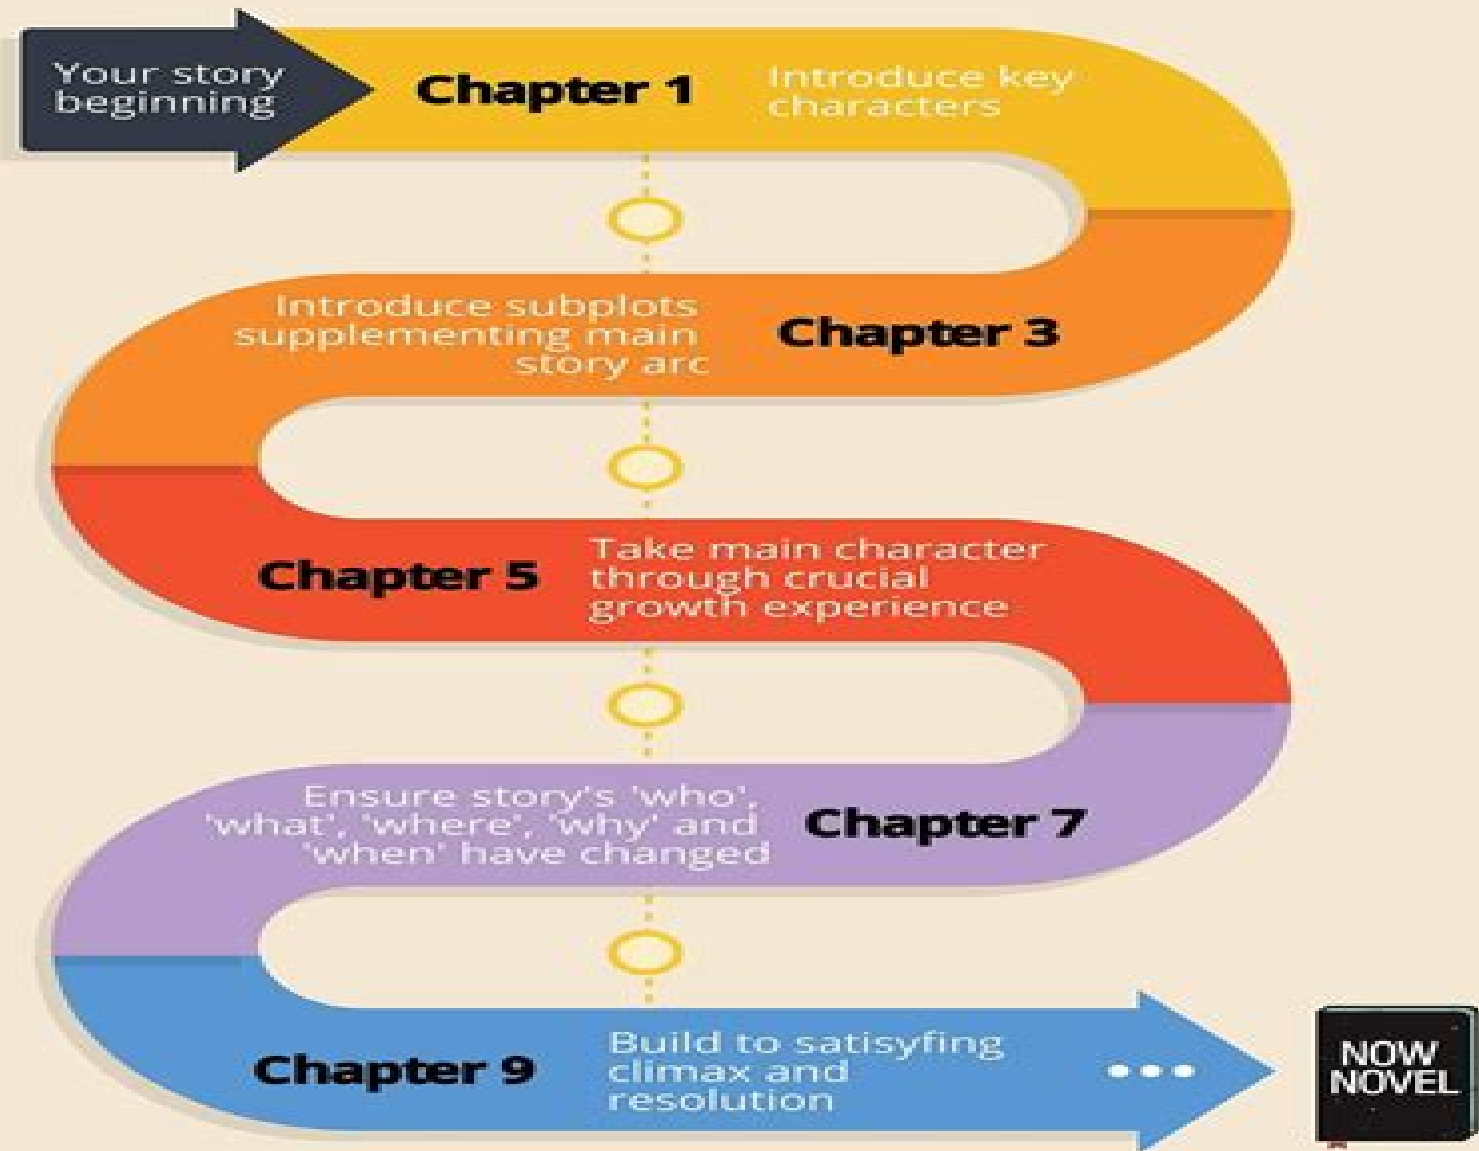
Your story beginning

Chapter 1

Introduce key characters

Introduce subplots supplementing main story arc

Chapter 3

Chapter 5

Take main character through crucial growth experience

Ensure story's 'who', 'what', 'where', 'why' and 'when' have changed

Chapter 7

Chapter 9

Build to satisyfing climax and resolution

NOW NOVEL